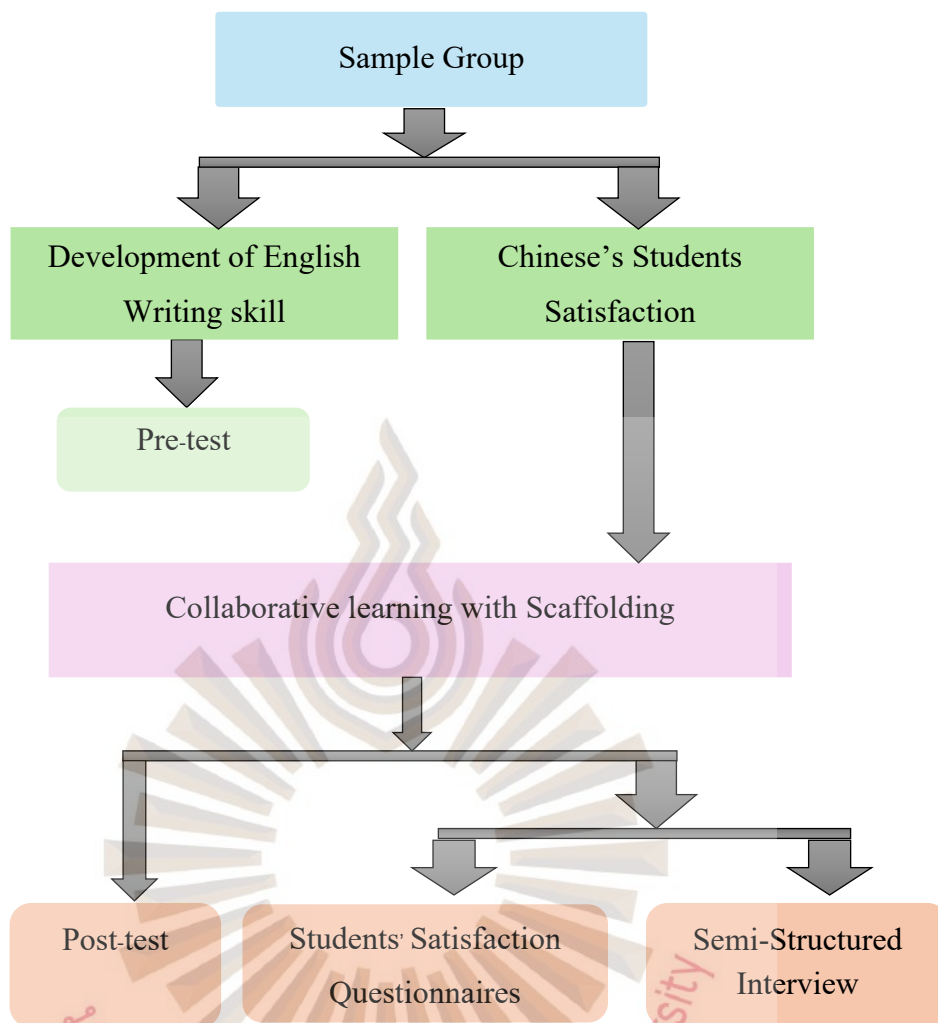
Sample Group

Development of English Writing skill

Chinese's Students Satisfaction

Pre-test

Collaborative learning with Scaffolding

Post-test

Students' Satisfaction Questionnaires

Semi-Structured Interview